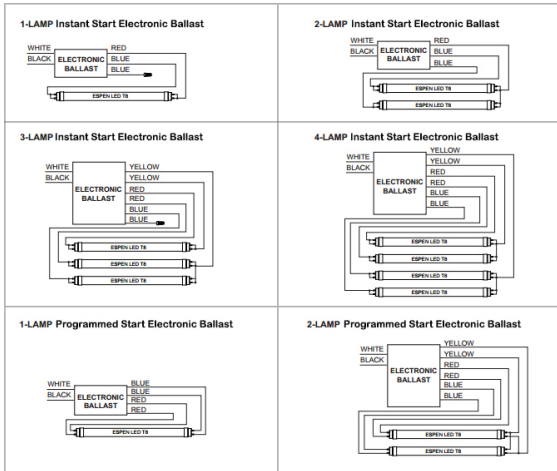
1-LAMP Instant Start Electronic Ballast

WHITE
BLACK
ELECTRONIC BALLAST
RED
BLUE
BLUE
ESPEN LED T8

2-LAMP Instant Start Electronic Ballast

WHITE
BLACK
ELECTRONIC BALLAST
RED
BLUE
BLUE
ESPEN LED T8
ESPEN LED T8

3-LAMP Instant Start Electronic Ballast

WHITE
BLACK
ELECTRONIC BALLAST
YELLOW
YELLOW
RED
RED
BLUE
BLUE
ESPEN LED T8
ESPEN LED T8
ESPEN LED T8

4-LAMP Instant Start Electronic Ballast

WHITE
BLACK
ELECTRONIC BALLAST
YELLOW
YELLOW
RED
RED
BLUE
BLUE
ESPEN LED T8
ESPEN LED T8
ESPEN LED T8
ESPEN LED T8

1-LAMP Programmed Start Electronic Ballast

WHITE
BLACK
ELECTRONIC BALLAST
BLUE
BLUE
RED
RED
ESPEN LED T8

2-LAMP Programmed Start Electronic Ballast

WHITE
BLACK
ELECTRONIC BALLAST
YELLOW
YELLOW
RED
RED
BLUE
BLUE
ESPEN LED T8
ESPEN LED T8